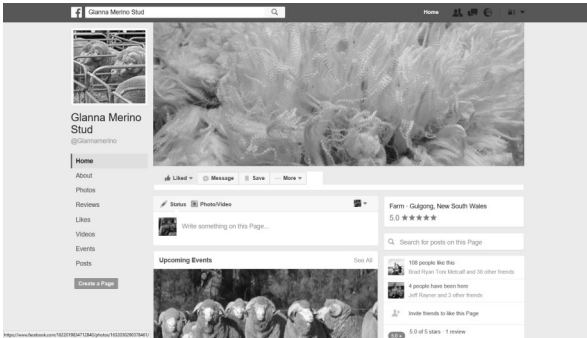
Glanna Merino Stud

Home

Glanna Merino Stud

@Glannamerino

Home

About

Photos

Reviews

Likes

Videos

Events

Posts

Create a Page

Liked ▾ Message Save ··· More ▾

Status Photo/Video

Write something on this Page...

Upcoming Events

See All

Farm · Gulgong, New South Wales

5.0 ★★★★★

Search for posts on this Page

108 people like this

Brad Ryan Toni Metcalf and 36 other friends

4 people have been here

Jeff Rayner and 3 other friends

Invite friends to like this Page

5.0 of 5 stars · 1 review

https://www.facebook.com/1622019804712840/photos/1653392903784651/